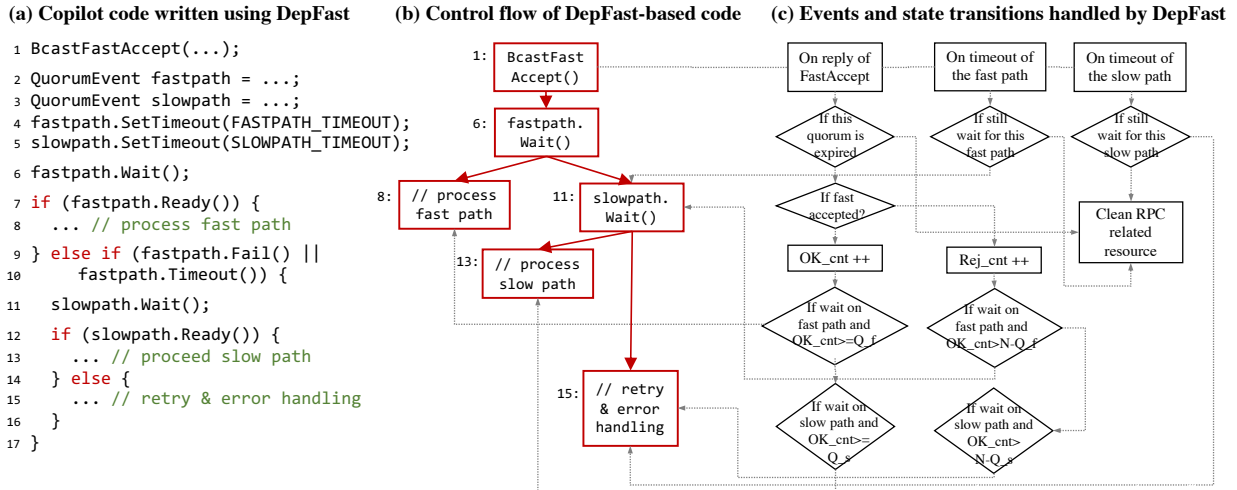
(a) Copilot code written using DepFast

1 BcastFastAccept(...);
2 QuorumEvent fastpath = ...;
3 QuorumEvent slowpath = ...;
4 fastpath.SetTimeout(FASTPATH_TIMEOUT);
5 slowpath.SetTimeout(SLOWPATH_TIMEOUT);
6 fastpath.Wait();
7 if (fastpath.Ready()) {
8 ... // process fast path
9 } else if (fastpath.Fail() ||
10 fastpath.Timeout()) {
11 slowpath.Wait();
12 if (slowpath.Ready()) {
13 ... // proceed slow path
14 } else {
15 ... // retry & error handling
16 }
17 }

(b) Control flow of DepFast-based code

1: BcastFast Accept()
6: fastpath. Wait()
8: // process fast path
11: slowpath. Wait()
13: // process slow path
15: // retry & error handling

(c) Events and state transitions handled by DepFast

On reply of FastAccept
On timeout of the fast path
On timeout of the slow path
If this quorum is expired
If still wait for this fast path
If still wait for this slow path
If fast accepted?
Clean RPC related resource
OK_cnt ++
Rej_cnt ++
If wait on fast path and OK_cnt>=Q_f
If wait on fast path and OK_cnt>N-Q_f
If wait on slow path and OK_cnt>= Q_s
If wait on slow path and OK_cnt> N-Q_s